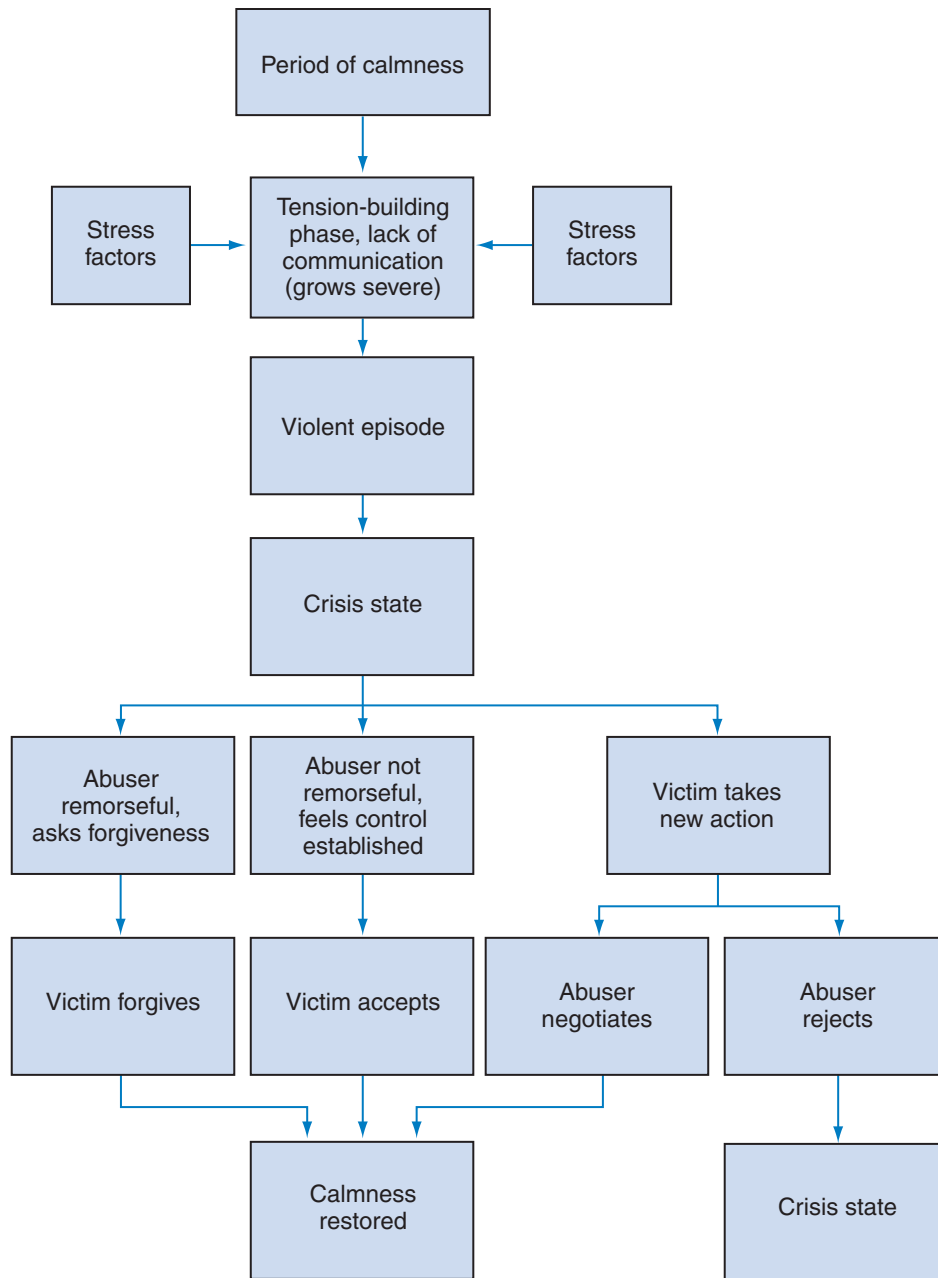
Period of calmness

Stress factors

Tension-building phase, lack of communication (grows severe)

Stress factors

Violent episode

Crisis state

Abuser remorseful, asks forgiveness

Abuser not remorseful, feels control established

Victim takes new action

Victim forgives

Victim accepts

Abuser negotiates

Abuser rejects

Calmness restored

Crisis state